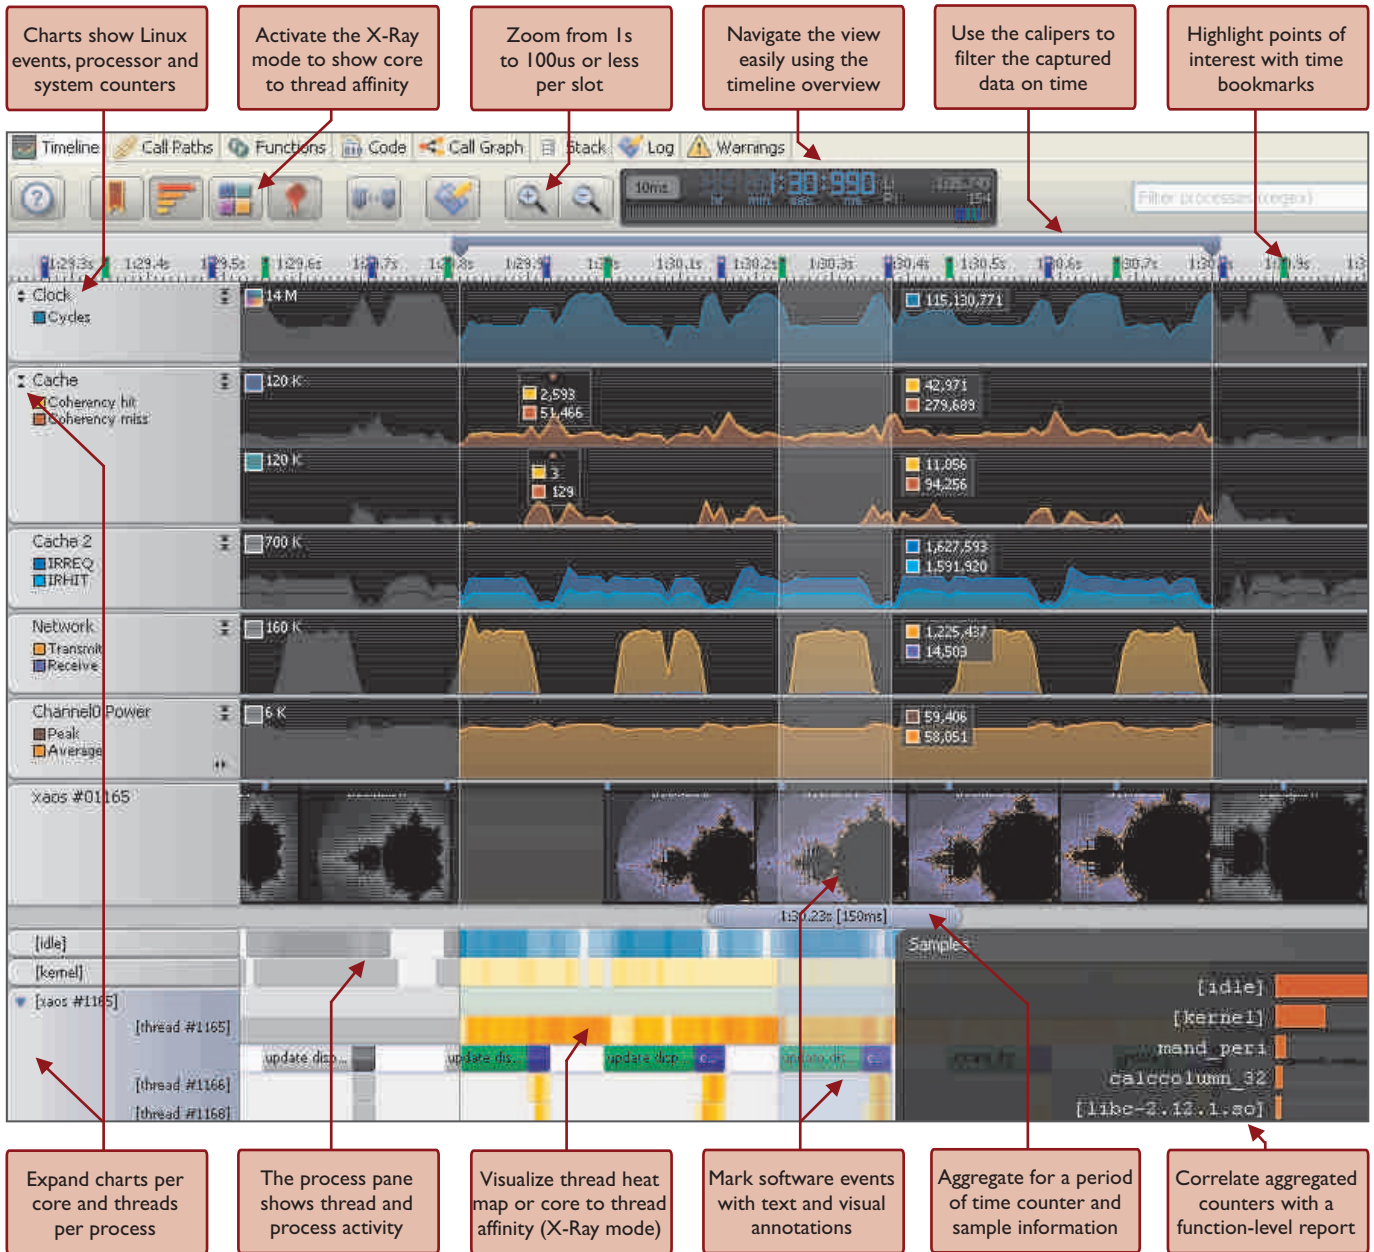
Charts show Linux events, processor and system counters

Activate the X-Ray mode to show core to thread affinity

Zoom from 1s to 100us or less per slot

Navigate the view easily using the timeline overview

Use the calipers to filter the captured data on time

Highlight points of interest with time bookmarks

Timeline | Call Paths | Functions | Code | Call Graph | Stack | Log | Warnings

10ms | 1:30.990 | Filter processes (regex)

1:29.3s | 1:29.4s | 1:29.5s | 1:29.6s | 1:29.7s | 1:29.8s | 1:29.9s | 1:30s | 1:30.1s | 1:30.2s | 1:30.3s | 1:30.4s | 1:30.5s | 1:30.6s | 1:30.7s | 1:30.8s | 1:30.9s | 1:3

Clock
Cycles
14 M
115,130,771

Cache
Coherency hit
Coherency miss
120 K
2,593
51,466
42,971
279,689
120 K
3
129
11,056
94,256

Cache 2
IRREQ
IRHIT
700 K
1,627,593
1,591,920

Network
Transmit
Receive
160 K
1,225,437
14,503

Channel0 Power
Peak
Average
6 K
59,406
58,051

xaos #01165

1:30.23s [150ms]

[idle]
[kernel]
[xaos #1165]
[thread #1165]
update disp...
update dis...
update disp...
update dis...
[thread #1166]
[thread #1168]

Samples
[idle]
[kernel]
mand_peri
calccolumn_32
[libc-2.12.1.so]

Expand charts per core and threads per process

The process pane shows thread and process activity

Visualize thread heat map or core to thread affinity (X-Ray mode)

Mark software events with text and visual annotations

Aggregate for a period of time counter and sample information

Correlate aggregated counters with a function-level report